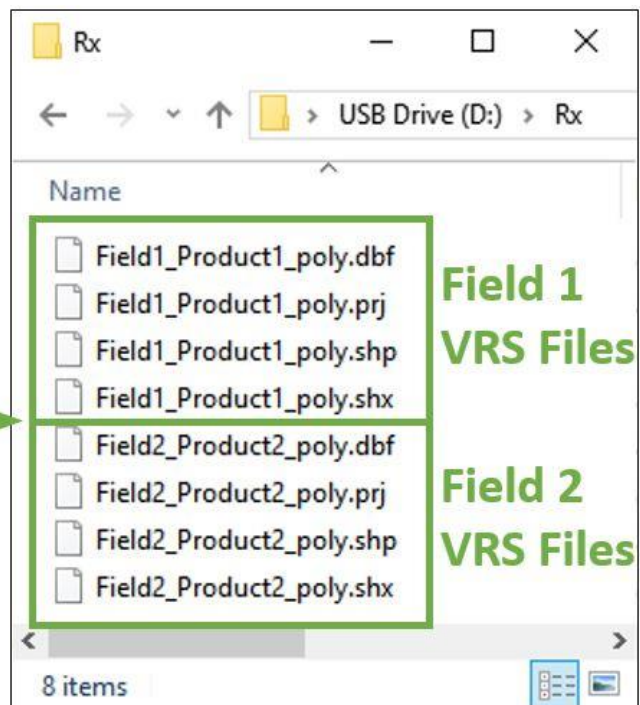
Rx

USB Drive (D:) > Rx

Name

Field1_Product1_poly.dbf
Field1_Product1_poly.prj
Field1_Product1_poly.shp
Field1_Product1_poly.shx

Field 1 VRS Files

Field2_Product2_poly.dbf
Field2_Product2_poly.prj
Field2_Product2_poly.shp
Field2_Product2_poly.shx

Field 2 VRS Files

8 items